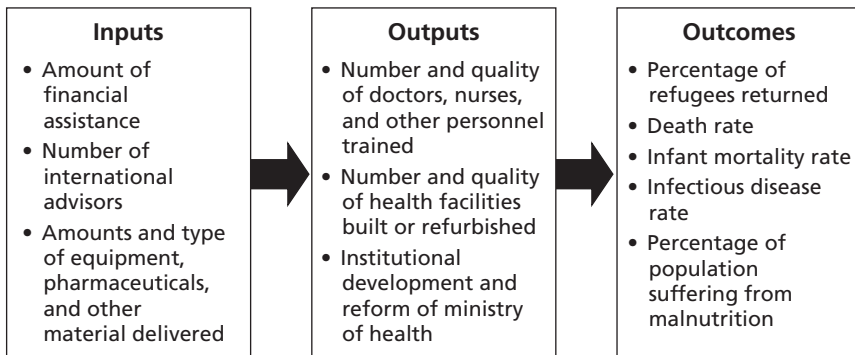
Inputs

- Amount of financial assistance
- Number of international advisors
- Amounts and type of equipment, pharmaceuticals, and other material delivered

Outputs

- Number and quality of doctors, nurses, and other personnel trained
- Number and quality of health facilities built or refurbished
- Institutional development and reform of ministry of health

Outcomes

- Percentage of refugees returned
- Death rate
- Infant mortality rate
- Infectious disease rate
- Percentage of population suffering from malnutrition